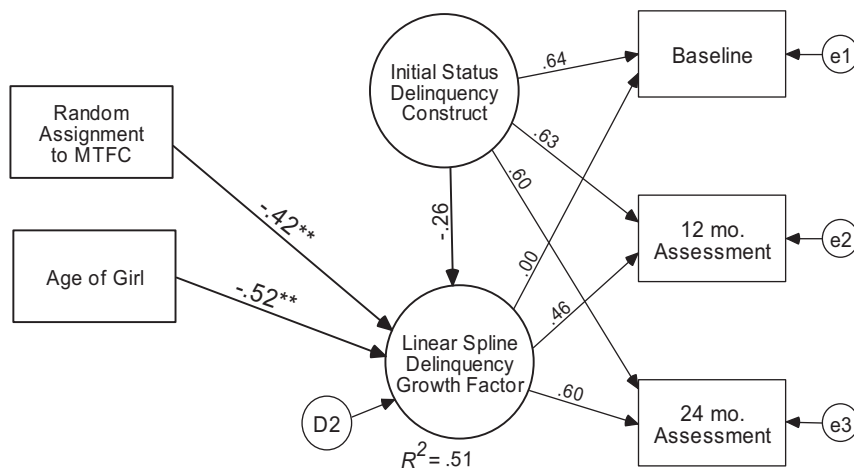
Initial Status Delinquency Construct

Baseline

e1

.64

Random Assignment to MTFC

.63

.60

-.26

-.42**

12 mo. Assessment

e2

.00

Age of Girl

-.52**

.46

Linear Spline Delinquency Growth Factor

.60

24 mo. Assessment

e3

D2

$R^2 = .51$